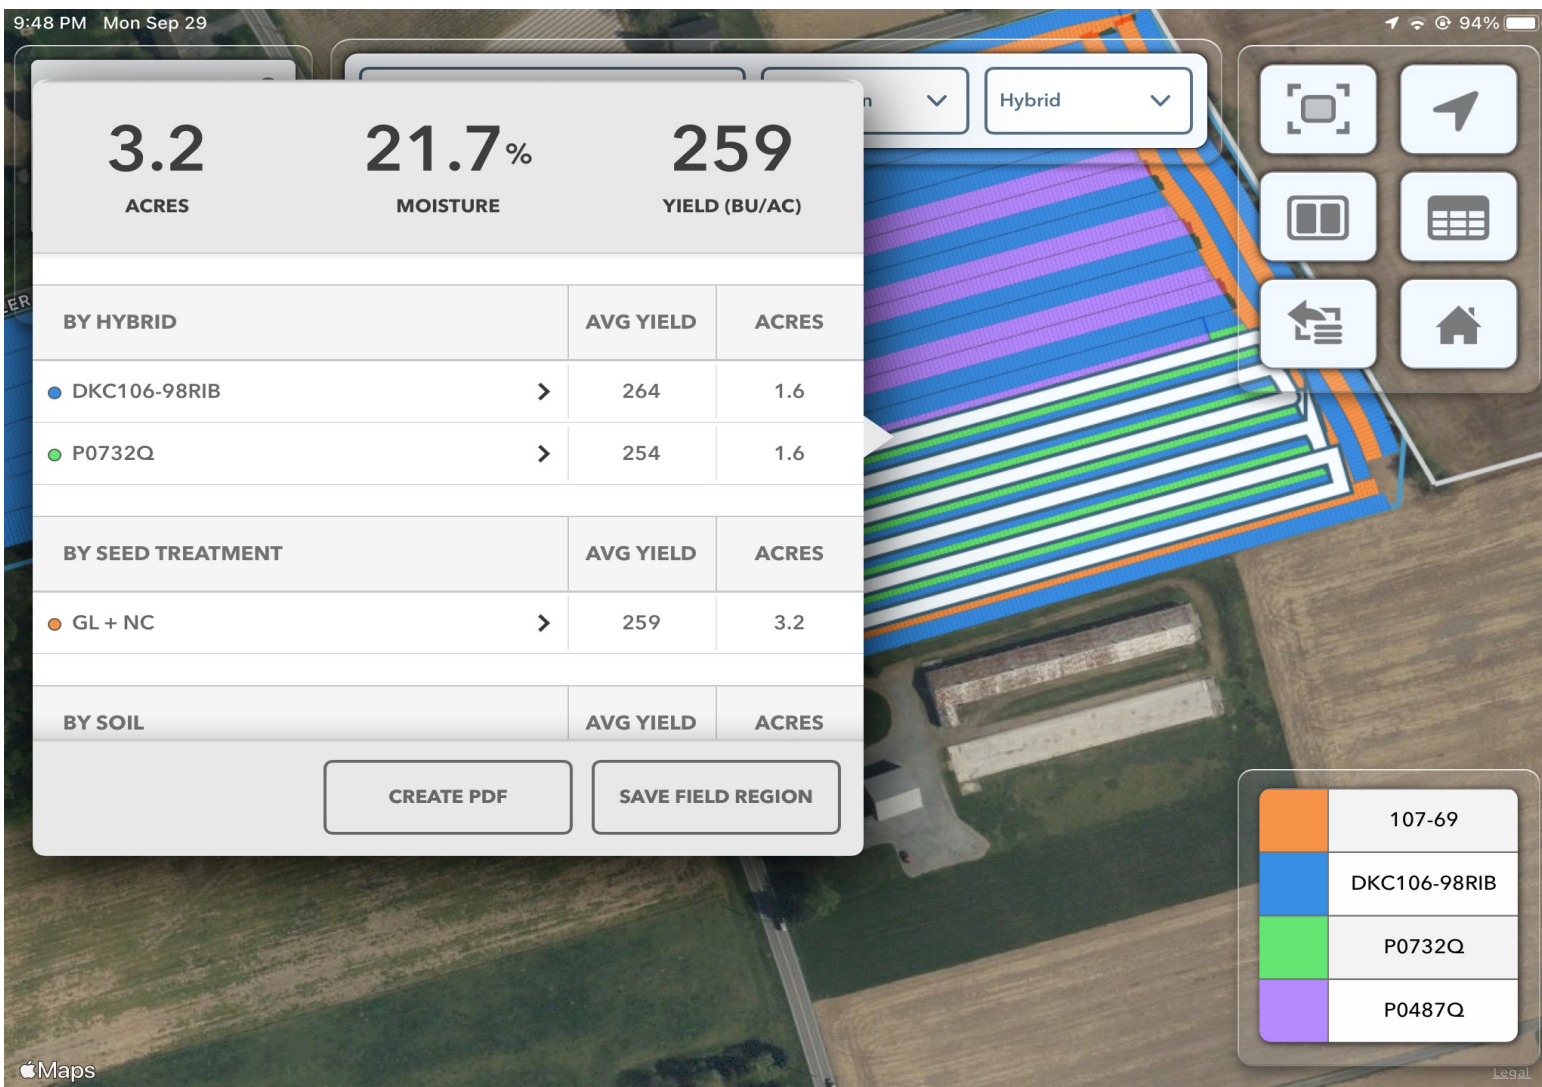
9:48 PM Mon Sep 29

94%

n

Hybrid

3.2
ACRES

21.7%
MOISTURE

259
YIELD (BU/AC)

| BY HYBRID | AVG YIELD | ACRES |
|---|---|---|
| DKC106-98RIB | 264 | 1.6 |
| P0732Q | 254 | 1.6 |

| BY SEED TREATMENT | AVG YIELD | ACRES |
|---|---|---|
| GL + NC | 259 | 3.2 |

| BY SOIL | AVG YIELD | ACRES |
|---|---|---|

CREATE PDF

SAVE FIELD REGION

ER

| | |
|---|---|
| | 107-69 |
| | DKC106-98RIB |
| | P0732Q |
| | P0487Q |

Maps

Legal